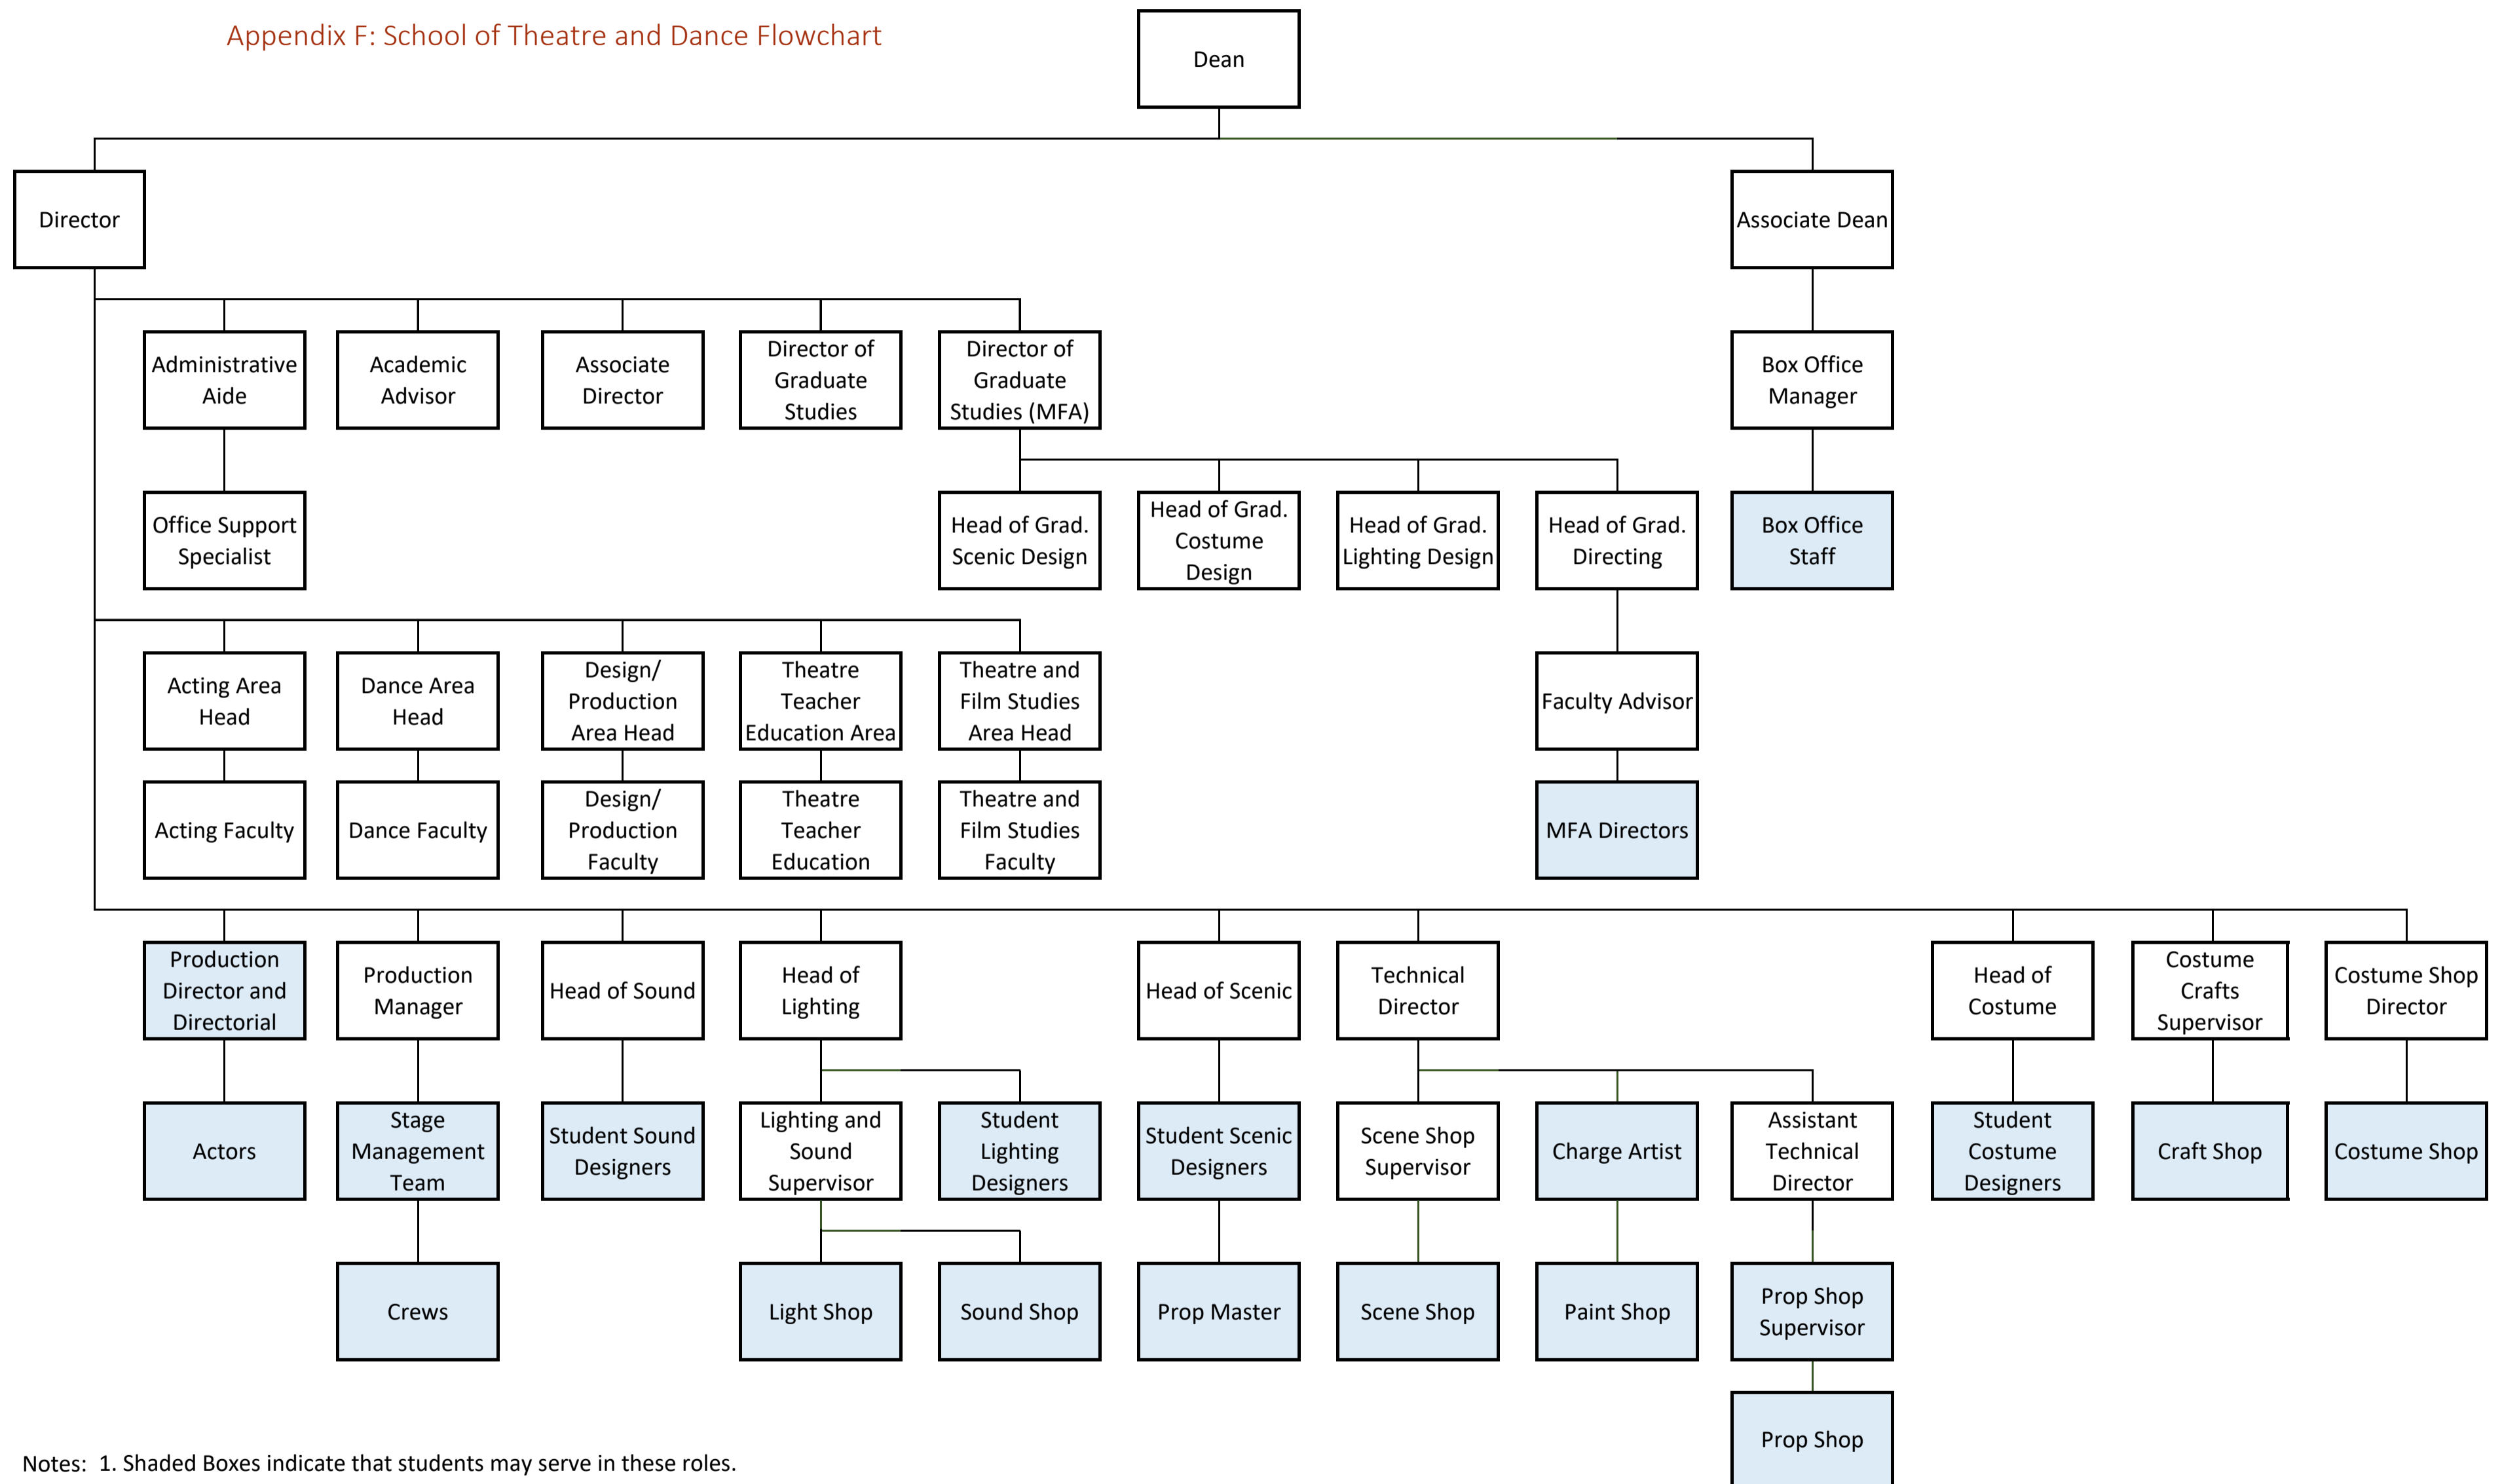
Appendix F: School of Theatre and Dance Flowchart

Dean

Director

Associate Dean

Administrative Aide

Academic Advisor

Associate Director

Director of Graduate Studies

Director of Graduate Studies (MFA)

Box Office Manager

Office Support Specialist

Head of Grad. Scenic Design

Head of Grad. Costume Design

Head of Grad. Lighting Design

Head of Grad. Directing

Box Office Staff

Acting Area Head

Dance Area Head

Design/ Production Area Head

Theatre Teacher Education Area

Theatre and Film Studies Area Head

Faculty Advisor

Acting Faculty

Dance Faculty

Design/ Production Faculty

Theatre Teacher Education

Theatre and Film Studies Faculty

MFA Directors

Production Director and Directorial

Production Manager

Head of Sound

Head of Lighting

Head of Scenic

Technical Director

Head of Costume

Costume Crafts Supervisor

Costume Shop Director

Actors

Stage Management Team

Student Sound Designers

Lighting and Sound Supervisor

Student Lighting Designers

Student Scenic Designers

Scene Shop Supervisor

Charge Artist

Assistant Technical Director

Student Costume Designers

Craft Shop

Costume Shop

Crews

Light Shop

Sound Shop

Prop Master

Scene Shop

Paint Shop

Prop Shop Supervisor

Prop Shop

Notes: 1. Shaded Boxes indicate that students may serve in these roles.